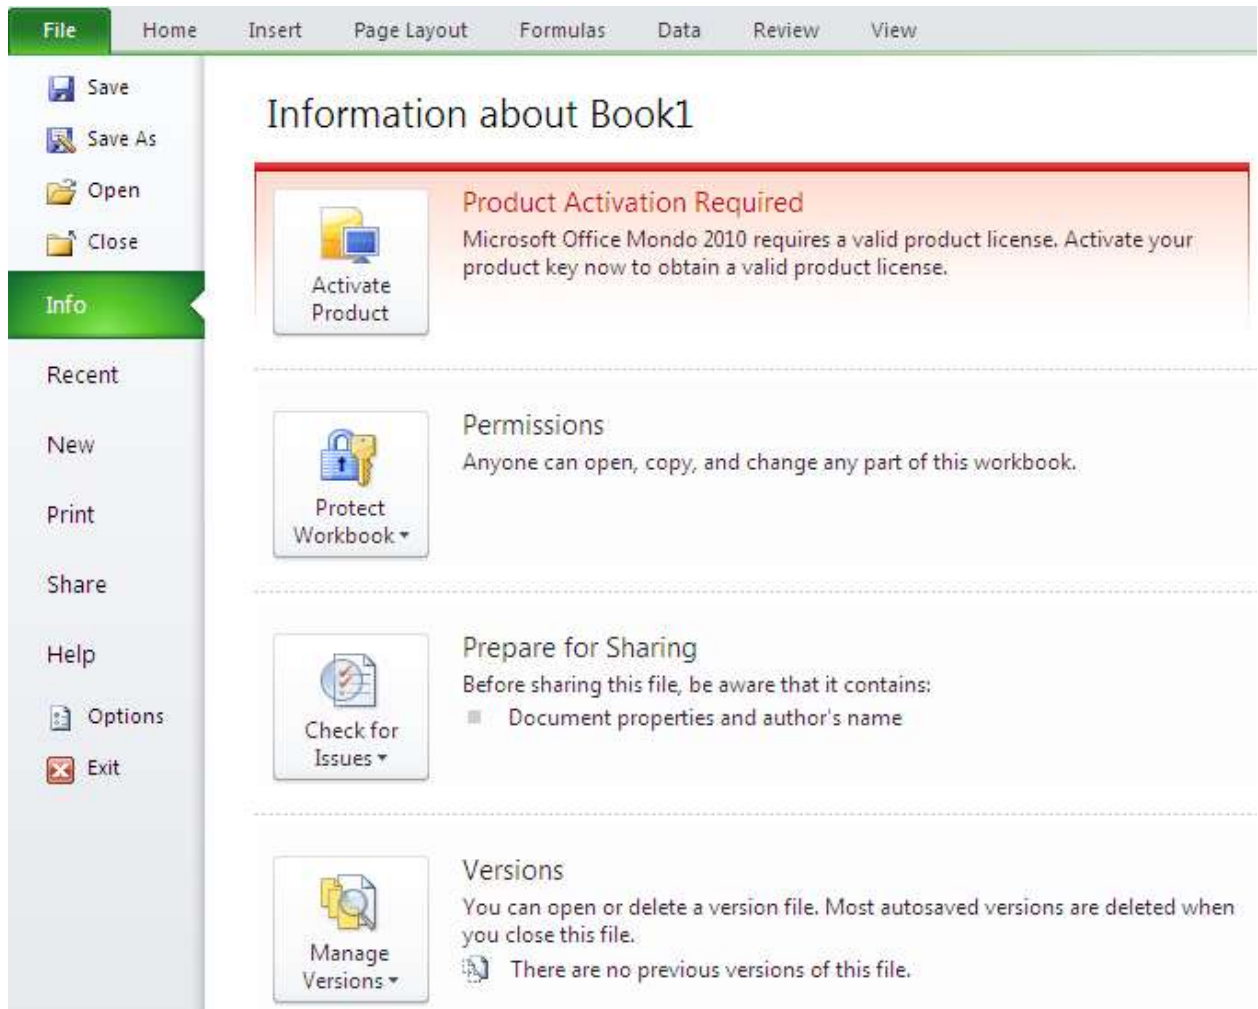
File Home Insert Page Layout Formulas Data Review View

Save
Save As
Open
Close
Info
Recent
New
Print
Share
Help
Options
Exit

Information about Book1

Activate Product

Product Activation Required
Microsoft Office Mondo 2010 requires a valid product license. Activate your product key now to obtain a valid product license.

Protect Workbook

Permissions
Anyone can open, copy, and change any part of this workbook.

Check for Issues

Prepare for Sharing
Before sharing this file, be aware that it contains:
Document properties and author's name

Manage Versions

Versions
You can open or delete a version file. Most autosaved versions are deleted when you close this file.
There are no previous versions of this file.